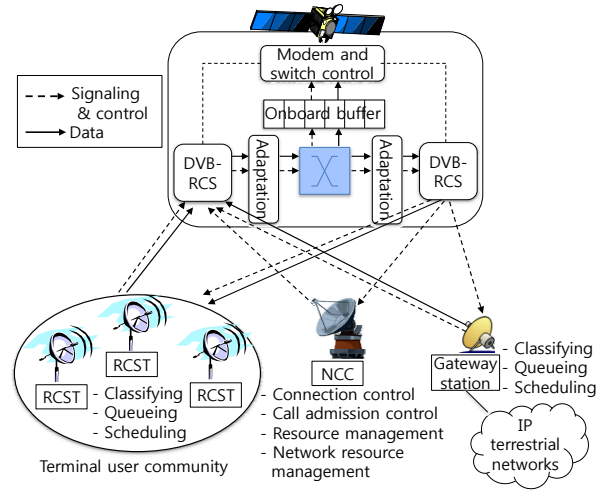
Signaling & control
Data

Modem and switch control

Onboard buffer

DVB-RCS

Adaptation

Adaptation

DVB-RCS

RCST

RCST

RCST

- Classifying
- Queueing
- Scheduling

Terminal user community

NCC

- Connection control
- Call admission control
- Resource management
- Network resource management

Gateway station

- Classifying
- Queueing
- Scheduling

IP terrestrial networks